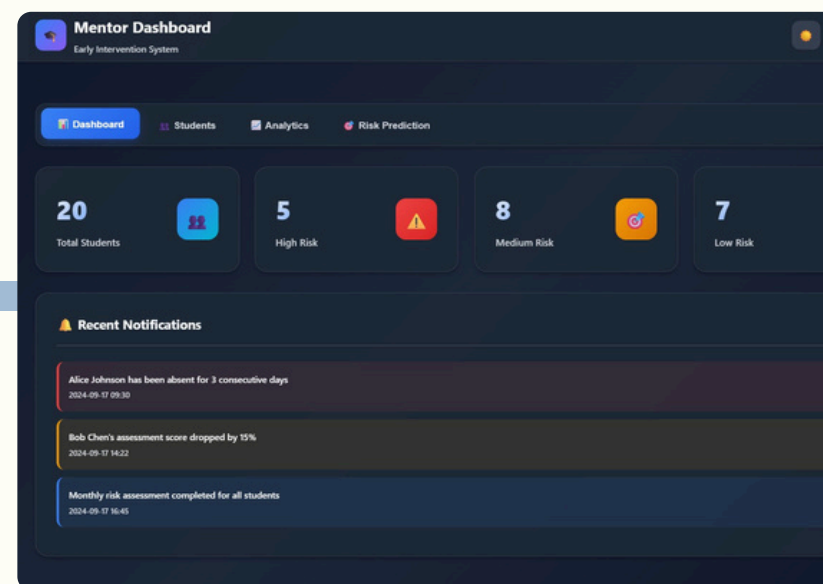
Mentor Dashboard
Early Intervention System

Dashboard
Students
Analytics
Risk Prediction

20
Total Students

5
High Risk

8
Medium Risk

7
Low Risk

Recent Notifications

Alice Johnson has been absent for 3 consecutive days
2024-09-17 09:30

Bob Chen's assessment score dropped by 15%
2024-09-17 14:22

Monthly risk assessment completed for all students
2024-09-17 16:45